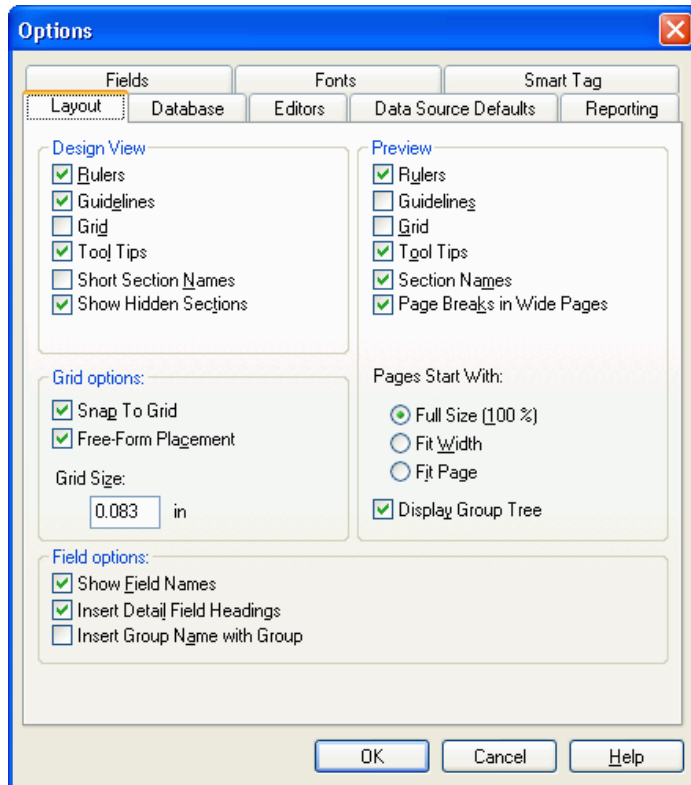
Options

Fields
Fonts
Smart Tag
Layout
Database
Editors
Data Source Defaults
Reporting

Design View
Rulers
Guidelines
Grid
Tool Tips
Short Section Names
Show Hidden Sections

Grid options:
Snap To Grid
Free-Form Placement
Grid Size:
0.083
in

Preview
Rulers
Guidelines
Grid
Tool Tips
Section Names
Page Breaks in Wide Pages

Pages Start With:
Full Size (100 %)
Fit Width
Fit Page
Display Group Tree

Field options:
Show Field Names
Insert Detail Field Headings
Insert Group Name with Group

OK
Cancel
Help